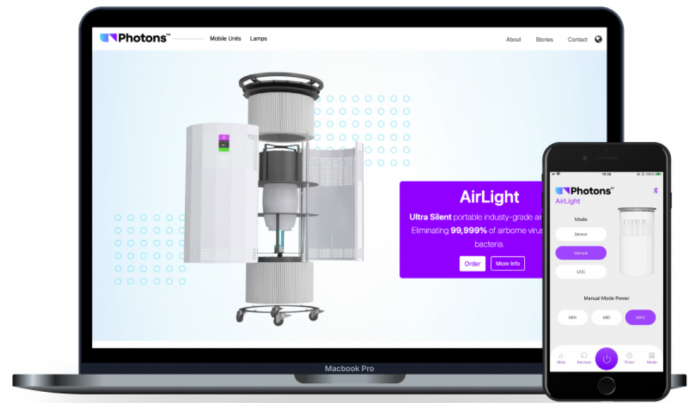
Photons™ Mobile Units Lamps About Stories Contact

AirLight

Ultra Silent portable industry-grade air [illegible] Eliminating 99,999% of airborne virus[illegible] bacteria.

Order More Info

Macbook Pro

Photons™

AirLight

Mode

Sensor

Manual

UVC

Manual Mode Power

MIN MID MAX

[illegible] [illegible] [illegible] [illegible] Mode